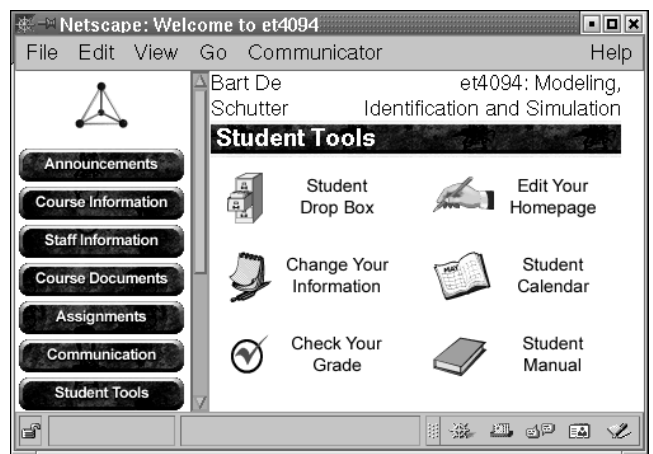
Netscape: Welcome to et4094

File Edit View Go Communicator Help

Announcements
Course Information
Staff Information
Course Documents
Assignments
Communication
Student Tools

Bart De Schutter

et4094: Modeling, Identification and Simulation

Student Tools

Student Drop Box

Edit Your Homepage

Change Your Information

Student Calendar

Check Your Grade

Student Manual